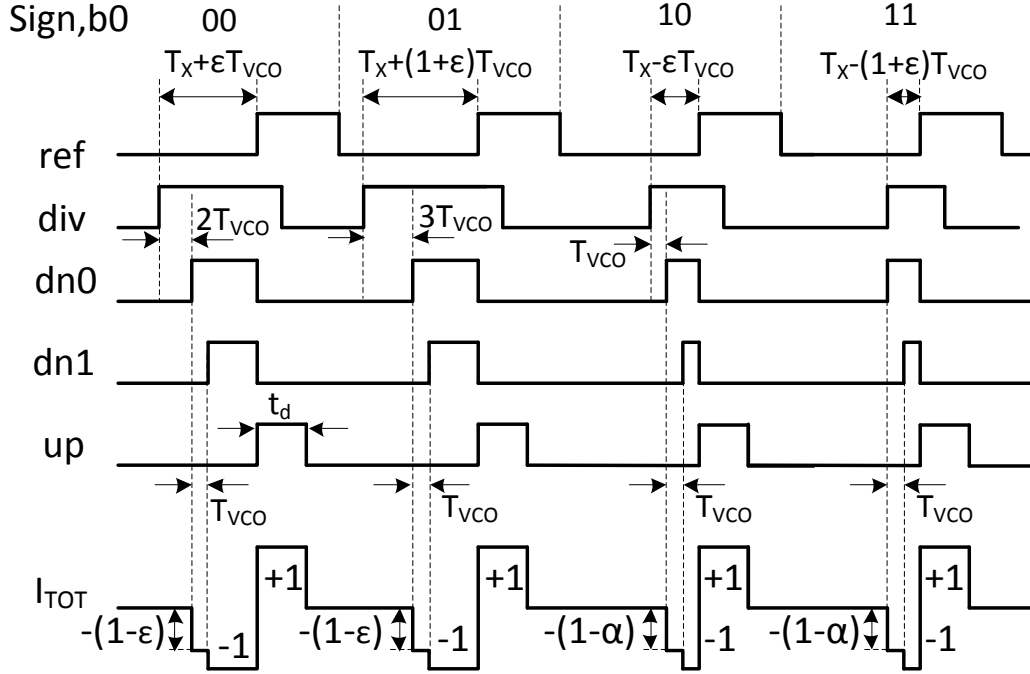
Sign,b0 00 01 10 11

$T_X+\varepsilon T_{VCO}$ $T_X+(1+\varepsilon)T_{VCO}$ $T_X-\varepsilon T_{VCO}$ $T_X-(1+\varepsilon)T_{VCO}$

ref

div $2T_{VCO}$ $3T_{VCO}$ $T_{VCO}$

dn0

dn1

$t_d$

up

$T_{VCO}$ $T_{VCO}$ $T_{VCO}$ $T_{VCO}$

$I_{TOT}$ +1 +1 +1 +1

$-(1-\varepsilon)$ -1 $-(1-\varepsilon)$ -1 $-(1-\alpha)$ -1 $-(1-\alpha)$ -1